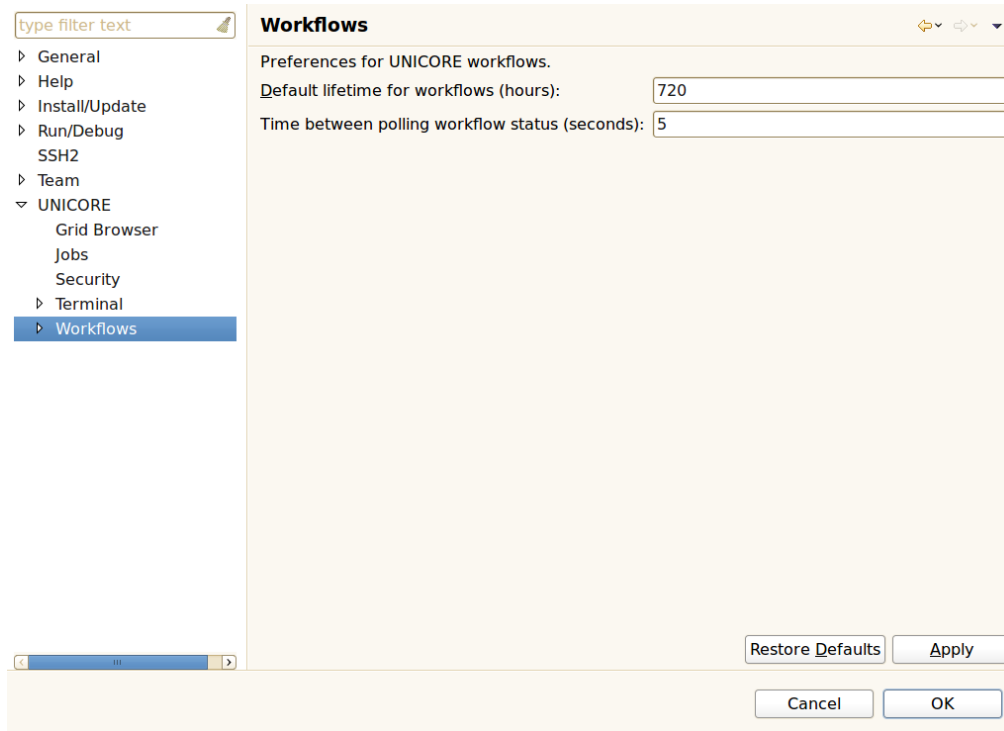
type filter text

General
Help
Install/Update
Run/Debug
SSH2
Team
UNICORE
Grid Browser
Jobs
Security
Terminal
Workflows

Workflows

Preferences for UNICORE workflows.

Default lifetime for workflows (hours): 720

Time between polling workflow status (seconds): 5

Restore Defaults
Apply

Cancel
OK